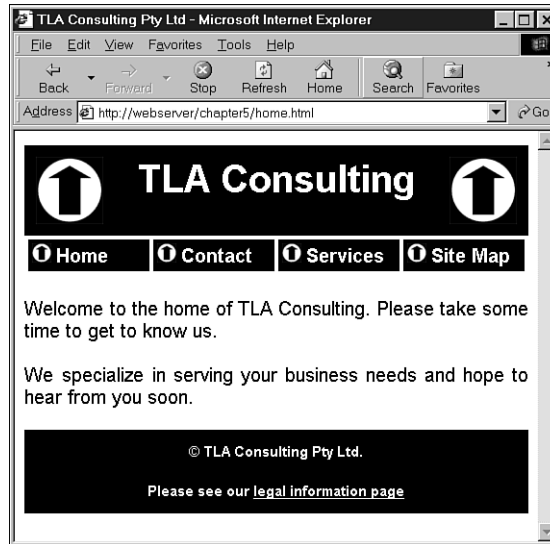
TLA Consulting Pty Ltd - Microsoft Internet Explorer

File Edit View Favorites Tools Help

Back Forward Stop Refresh Home Search Favorites

Address http://webserver/chapter5/home.html

Go

TLA Consulting

Home Contact Services Site Map

Welcome to the home of TLA Consulting. Please take some time to get to know us.

We specialize in serving your business needs and hope to hear from you soon.

© TLA Consulting Pty Ltd.

Please see our legal information page